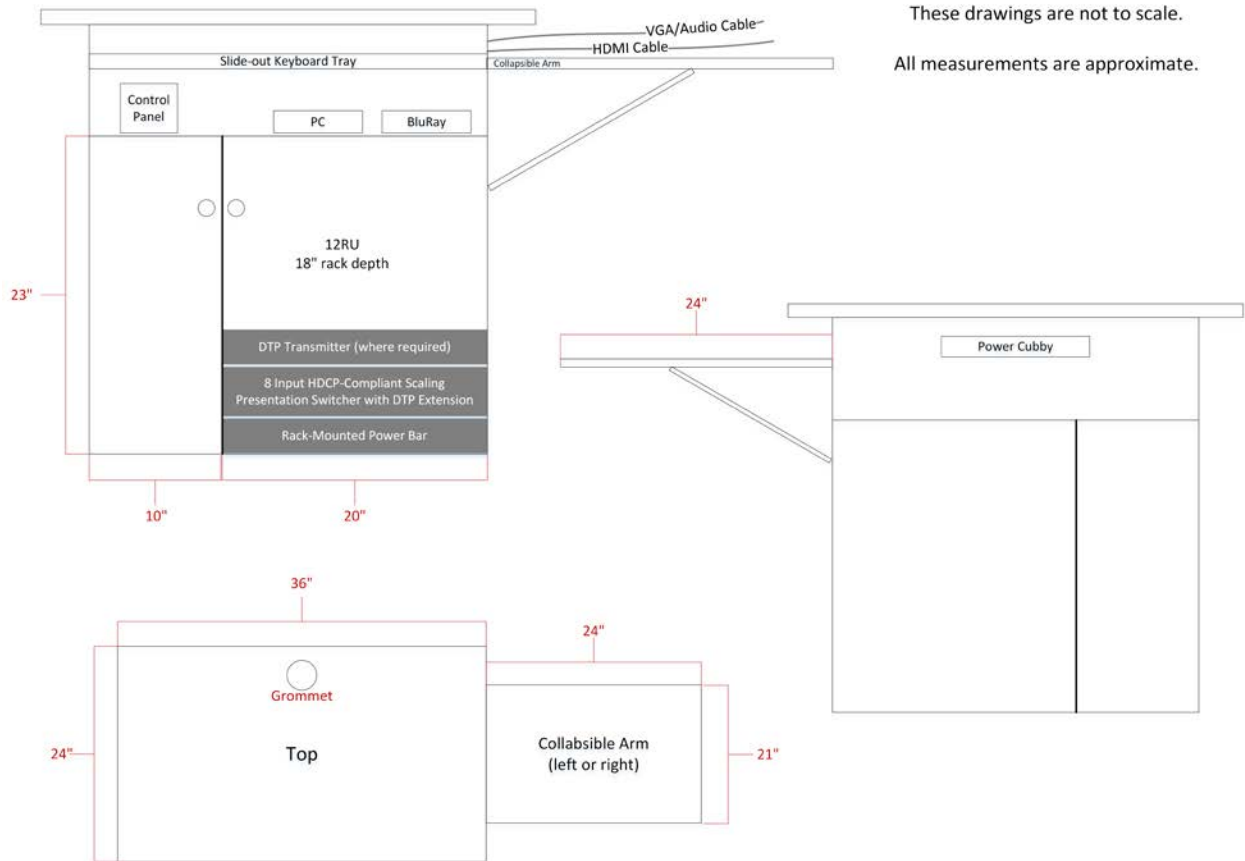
These drawings are not to scale.

All measurements are approximate.

VGA/Audio Cable

HDMI Cable

Slide-out Keyboard Tray

Collapsible Arm

Control Panel

PC

BluRay

12RU
18" rack depth

23"

DTP Transmitter (where required)

8 Input HDCP-Compliant Scaling Presentation Switcher with DTP Extension

Rack-Mounted Power Bar

10"

20"

24"

Power Cubby

36"

24"

Grommet

24"

Top

Collabsible Arm
(left or right)

21"